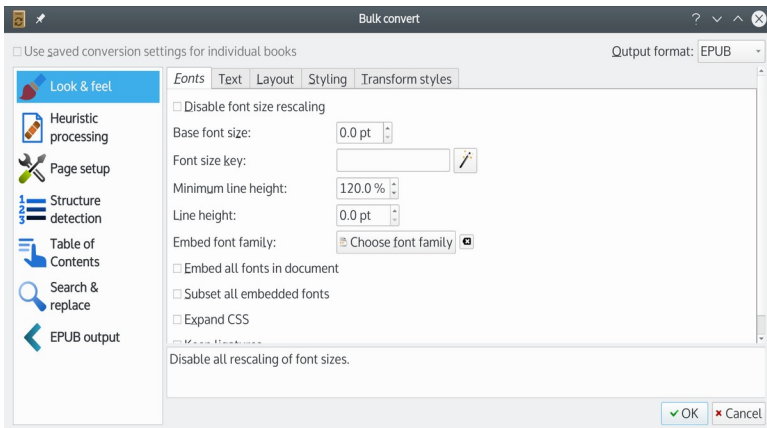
Bulk convert

Use saved conversion settings for individual books

Output format: EPUB

Look & feel

Heuristic processing

Page setup

Structure detection

Table of Contents

Search & replace

EPUB output

Fonts | Text | Layout | Styling | Transform styles

Disable font size rescaling

Base font size: 0.0 pt

Font size key:

Minimum line height: 120.0 %

Line height: 0.0 pt

Embed font family: Choose font family

Embed all fonts in document

Subset all embedded fonts

Expand CSS

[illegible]

Disable all rescaling of font sizes.

OK | Cancel